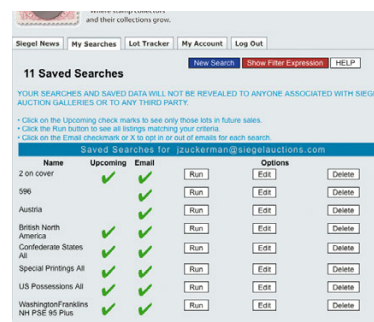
where stamp collectors and their collections grow.

Siegel News | My Searches | Lot Tracker | My Account | Log Out

11 Saved Searches

New Search | Show Filter Expression | HELP

YOUR SEARCHES AND SAVED DATA WILL NOT BE REVEALED TO ANYONE ASSOCIATED WITH SIEG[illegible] AUCTION GALLERIES OR TO ANY THIRD PARTY.

• Click on the Upcoming check marks to see only those lots in future sales.
• Click the Run button to see all listings matching your criteria.
• Click on the Email checkmark or X to opt in or out of emails for each search.

Saved Searches for jzuckerman@siegelauctions.com

| Name | Upcoming | Email | Options | | |
|---|---|---|---|---|---|
| 2 on cover | ✔ | ✔ | Run | Edit | Delete |
| 596 | | ✔ | Run | Edit | Delete |
| Austria | | ✔ | Run | Edit | Delete |
| British North America | ✔ | ✔ | Run | Edit | Delete |
| Confederate States All | ✔ | ✔ | Run | Edit | Delete |
| Special Printings All | ✔ | ✔ | Run | Edit | Delete |
| US Possessions All | ✔ | ✔ | Run | Edit | Delete |
| WashingtonFranklins NH PSE 95 Plus | ✔ | ✔ | Run | Edit | Delete |